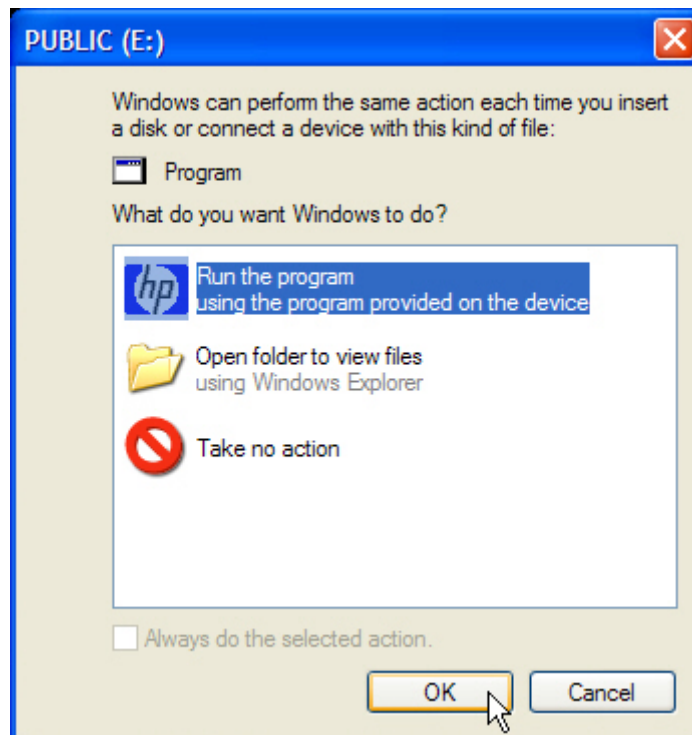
PUBLIC (E:)

Windows can perform the same action each time you insert a disk or connect a device with this kind of file:

Program

What do you want Windows to do?

hp
Run the program
using the program provided on the device

Open folder to view files
using Windows Explorer

Take no action

Always do the selected action.

OK

Cancel